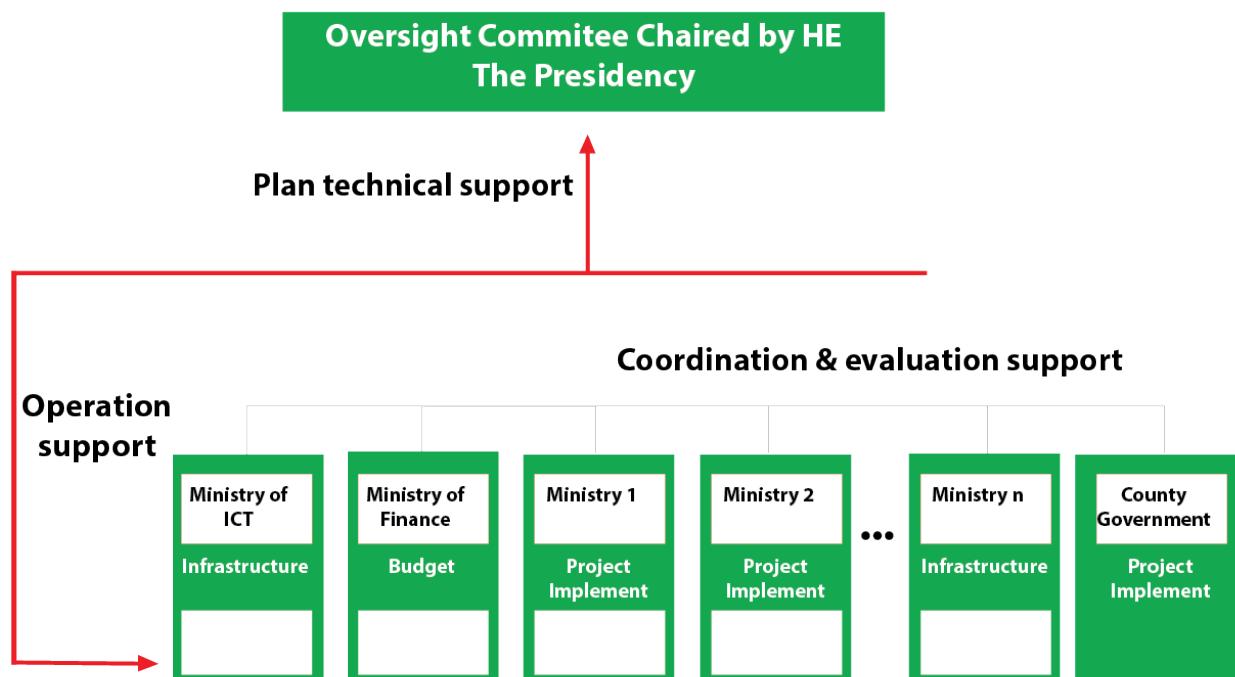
Oversight Commitee Chaired by HE
The Presidency

Plan technical support

Coordination & evaluation support

Operation support

Ministry of ICT
Infrastructure

Ministry of Finance
Budget

Ministry 1
Project Implement

Ministry 2
Project Implement

•••

Ministry n
Infrastructure

County Government
Project Implement